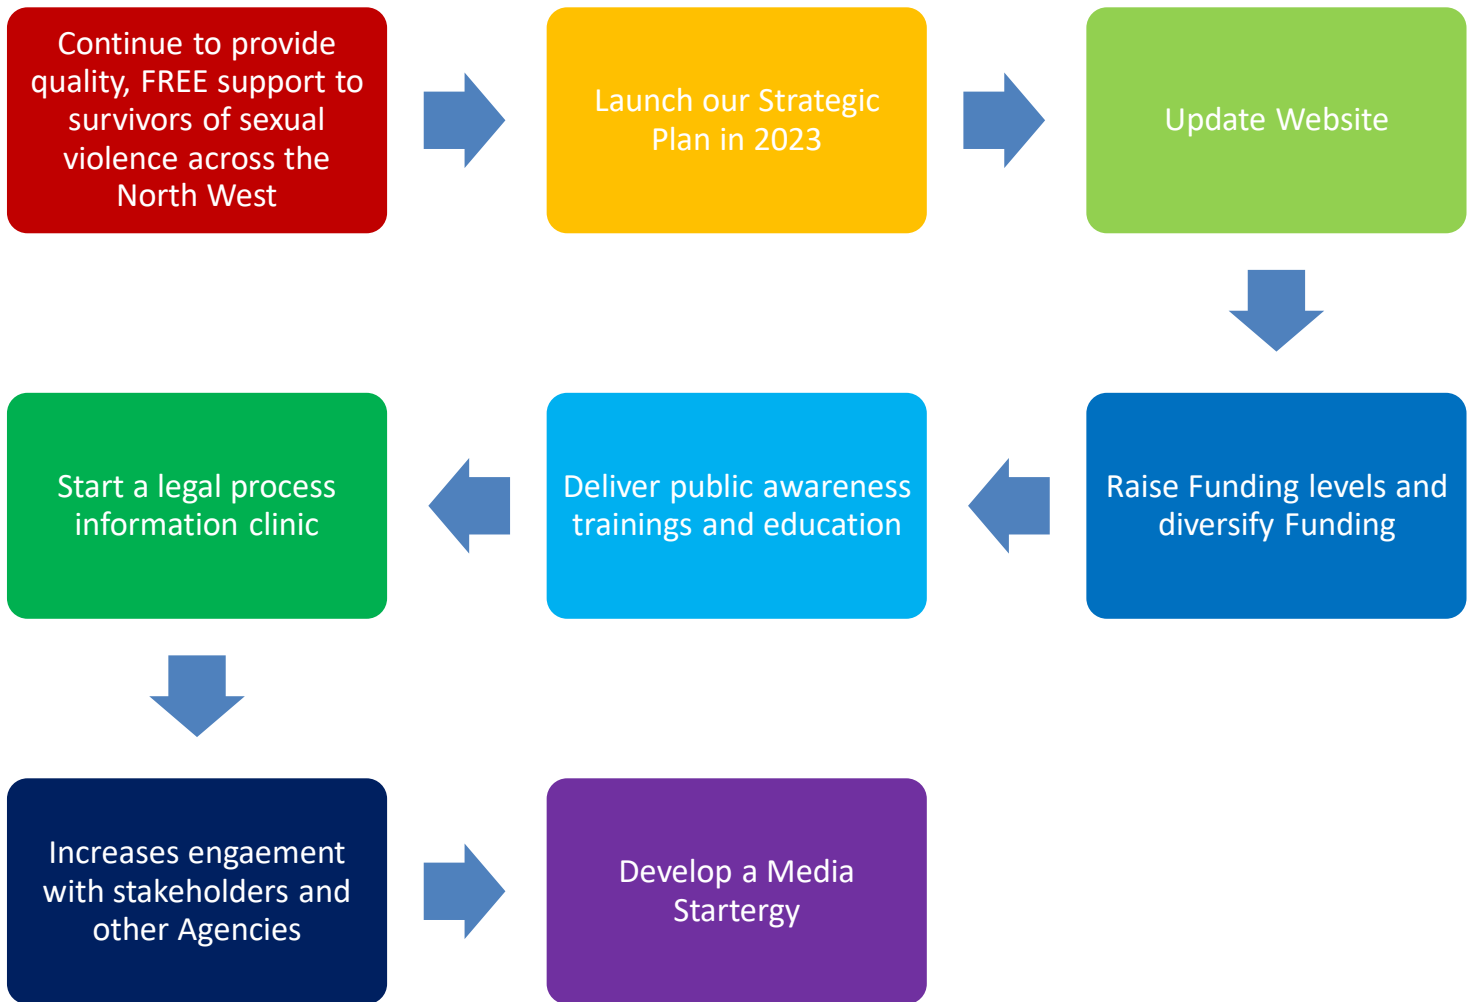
Continue to provide quality, FREE support to survivors of sexual violence across the North West

Launch our Strategic Plan in 2023

Update Website

Raise Funding levels and diversify Funding

Deliver public awareness trainings and education

Start a legal process information clinic

Increases engagement with stakeholders and other Agencies

Develop a Media Startergy